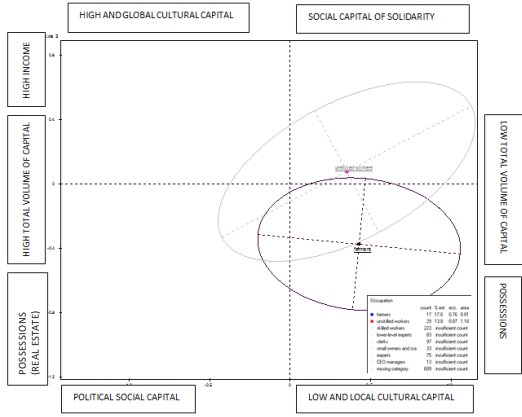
HIGH AND GLOBAL CULTURAL CAPITAL

SOCIAL CAPITAL OF SOLIDARITY

HIGH INCOME

HIGH TOTAL VOLUME OF CAPITAL

POSSESSIONS (REAL ESTATE)

LOW TOTAL VOLUME OF CAPITAL

POSSESSIONS

POLITICAL SOCIAL CAPITAL

LOW AND LOCAL CULTURAL CAPITAL

axe 2

0.8

0.4

0

-0.4

-0.8

-1.2

-1.0

-0.5

0.5

unskilled workers

farmers

| Occupation | count | % est. | ecc. | area |
|---|---|---|---|---|
| farmers | 17 | 17.6 | 0.76 | 0.81 |
| unskilled workers | 29 | 13.8 | 0.87 | 1.18 |
| skilled workers | 223 | insufficient count | | |
| lower-level experts | 83 | insufficient count | | |
| clerks | 97 | insufficient count | | |
| small owners and crs | 33 | insufficient count | | |
| experts | 75 | insufficient count | | |
| CEO managers | 13 | insufficient count | | |
| missing category | 689 | insufficient count | | |